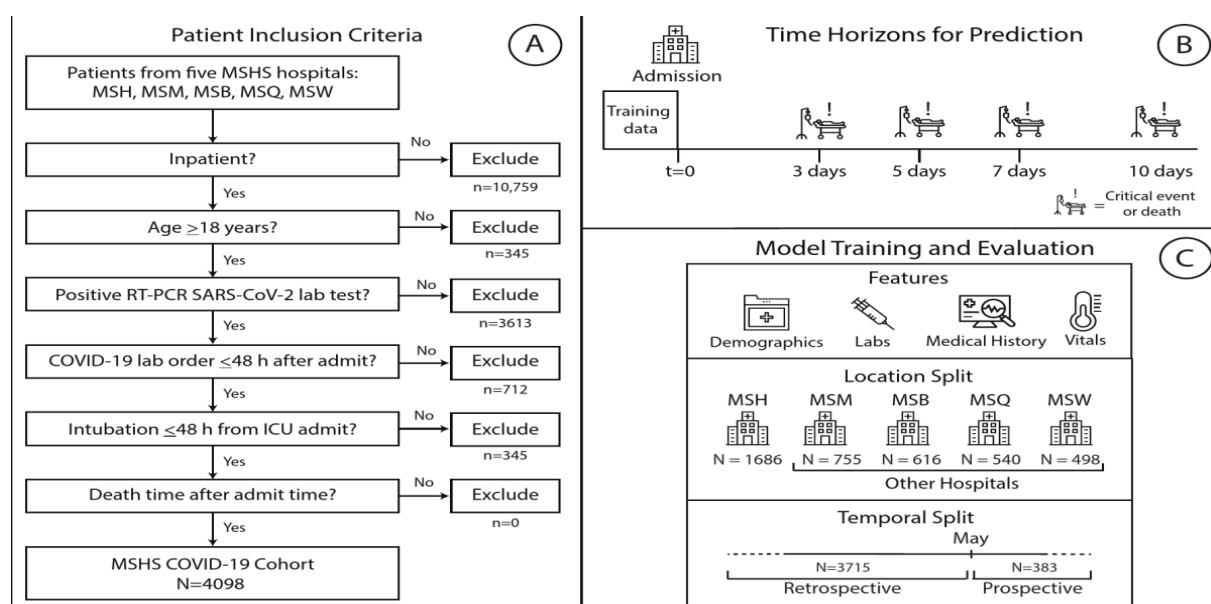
Patient Inclusion Criteria

A

Patients from five MSHS hospitals: MSH, MSM, MSB, MSQ, MSW

Inpatient?

No

Exclude

n=10,759

Yes

Age $\geq$18 years?

No

Exclude

n=345

Yes

Positive RT-PCR SARS-CoV-2 lab test?

No

Exclude

n=3613

Yes

COVID-19 lab order $\leq$48 h after admit?

No

Exclude

n=712

Yes

Intubation $\leq$48 h from ICU admit?

No

Exclude

n=345

Yes

Death time after admit time?

No

Exclude

n=0

Yes

MSHS COVID-19 Cohort N=4098

Time Horizons for Prediction

B

Admission

Training data

t=0

3 days

5 days

7 days

10 days

= Critical event or death

Model Training and Evaluation

C

Features

Demographics

Labs

Medical History

Vitals

Location Split

MSH

MSM

MSB

MSQ

MSW

N = 1686

N = 755

N = 616

N = 540

N = 498

Other Hospitals

Temporal Split

May

N=3715

N=383

Retrospective

Prospective